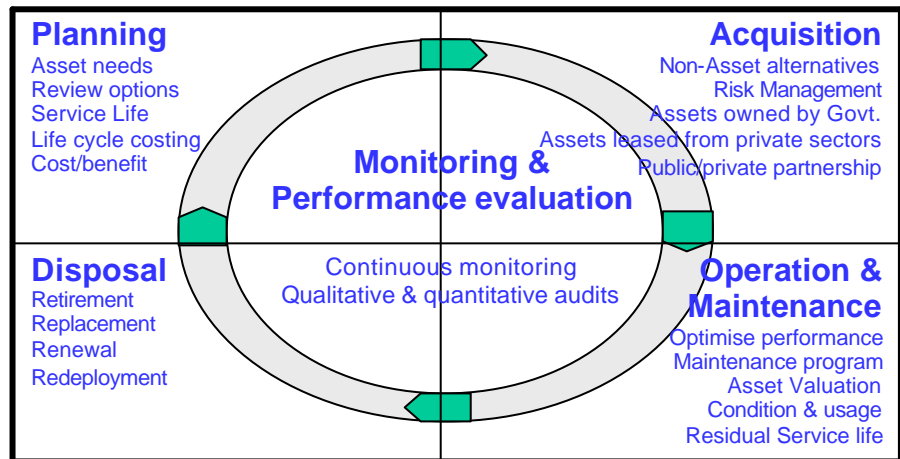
Planning
Asset needs
Review options
Service Life
Life cycle costing
Cost/benefit

Acquisition
Non-Asset alternatives
Risk Management
Assets owned by Govt.
Assets leased from private sectors
Public/private partnership

Monitoring &
Performance evaluation

Continuous monitoring
Qualitative & quantitative audits

Disposal
Retirement
Replacement
Renewal
Redeployment

Operation &
Maintenance
Optimise performance
Maintenance program
Asset Valuation
Condition & usage
Residual Service life